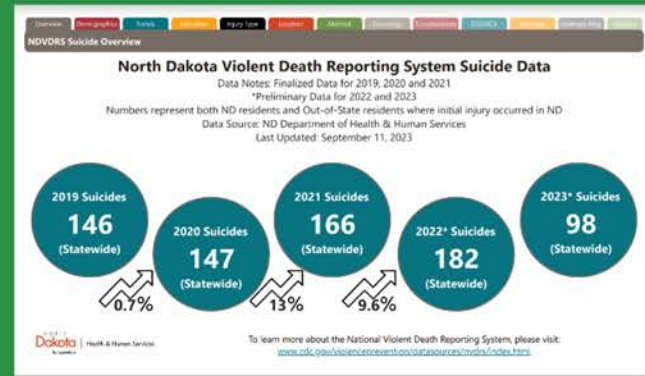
Overview | Demographics | Trends | Education | Injury Type | Location | Method | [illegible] | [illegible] | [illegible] | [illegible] | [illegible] | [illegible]

NDVDRS Suicide Overview

North Dakota Violent Death Reporting System Suicide Data

Data Notes: Finalized Data for 2019, 2020 and 2021

*Preliminary Data for 2022 and 2023

Numbers represent both ND residents and Out-of-State residents where initial injury occurred in ND

Data Source: ND Department of Health & Human Services

Last Updated: September 11, 2023

2019 Suicides
146
(Statewide)

2020 Suicides
147
(Statewide)

0.7%

2021 Suicides
166
(Statewide)

13%

2022* Suicides
182
(Statewide)

9.6%

2023* Suicides
98
(Statewide)

North Dakota | Health & Human Services

To learn more about the National Violent Death Reporting System, please visit:
www.cdc.gov/violenceprevention/datasources/nvdrs/index.html